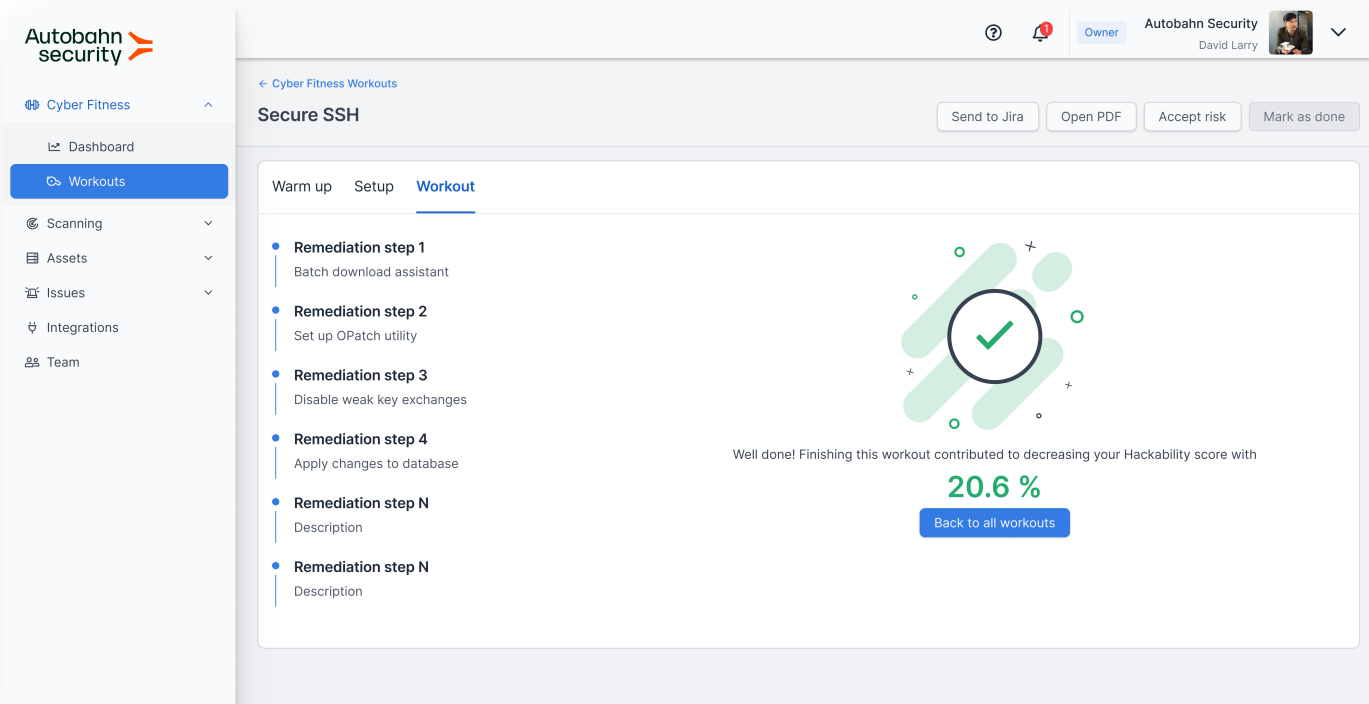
Autobahn security

Cyber Fitness
Dashboard
Workouts
Scanning
Assets
Issues
Integrations
Team

1
Owner
Autobahn Security
David Larry

← Cyber Fitness Workouts
Secure SSH
Send to Jira
Open PDF
Accept risk
Mark as done

Warm up
Setup
Workout

Remediation step 1
Batch download assistant

Remediation step 2
Set up OPatch utility

Remediation step 3
Disable weak key exchanges

Remediation step 4
Apply changes to database

Remediation step N
Description

Remediation step N
Description

Well done! Finishing this workout contributed to decreasing your Hackability score with
20.6 %
Back to all workouts